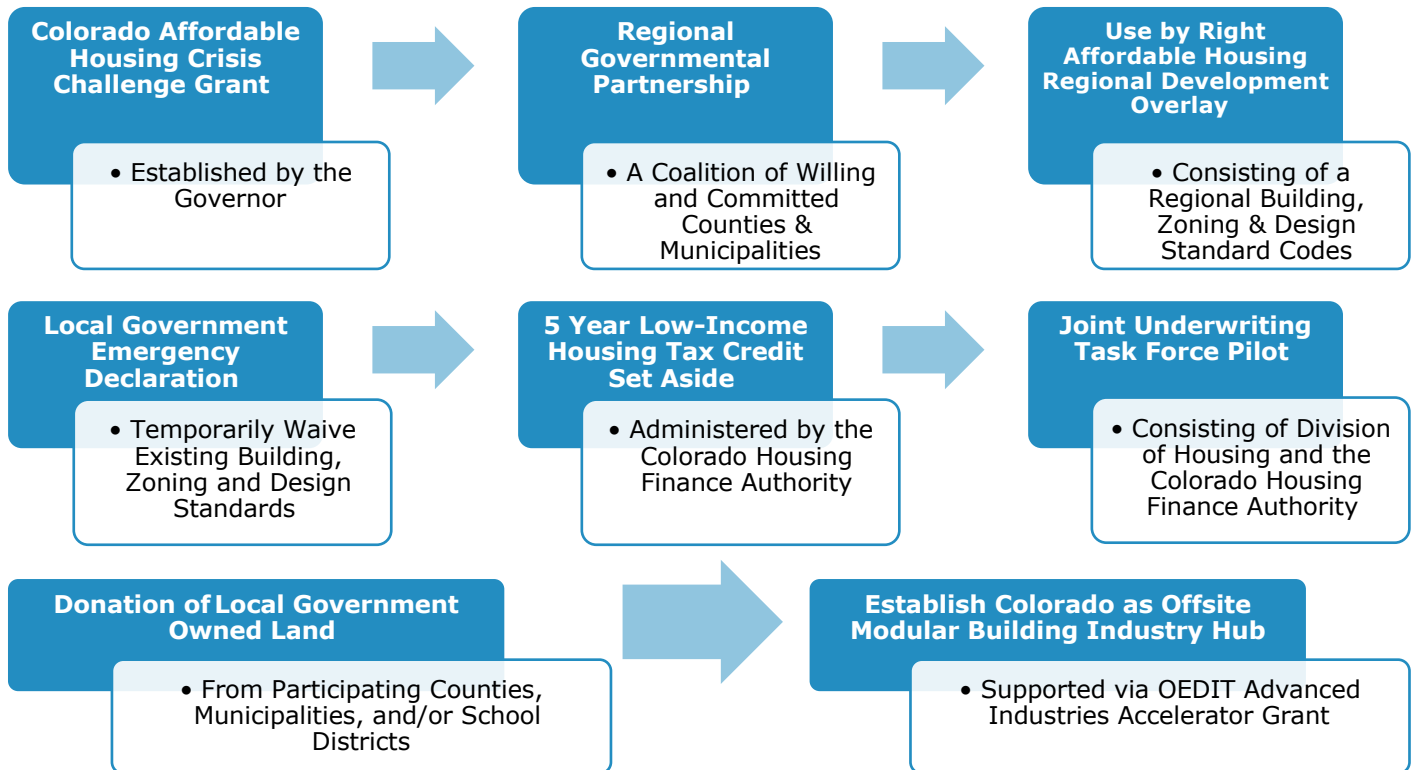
Colorado Affordable Housing Crisis Challenge Grant

• Established by the Governor

Regional Governmental Partnership

• A Coalition of Willing and Committed Counties & Municipalities

Use by Right Affordable Housing Regional Development Overlay

• Consisting of a Regional Building, Zoning & Design Standard Codes

Local Government Emergency Declaration

• Temporarily Waive Existing Building, Zoning and Design Standards

5 Year Low-Income Housing Tax Credit Set Aside

• Administered by the Colorado Housing Finance Authority

Joint Underwriting Task Force Pilot

• Consisting of Division of Housing and the Colorado Housing Finance Authority

Donation of Local Government Owned Land

• From Participating Counties, Municipalities, and/or School Districts

Establish Colorado as Offsite Modular Building Industry Hub

• Supported via OEDIT Advanced Industries Accelerator Grant